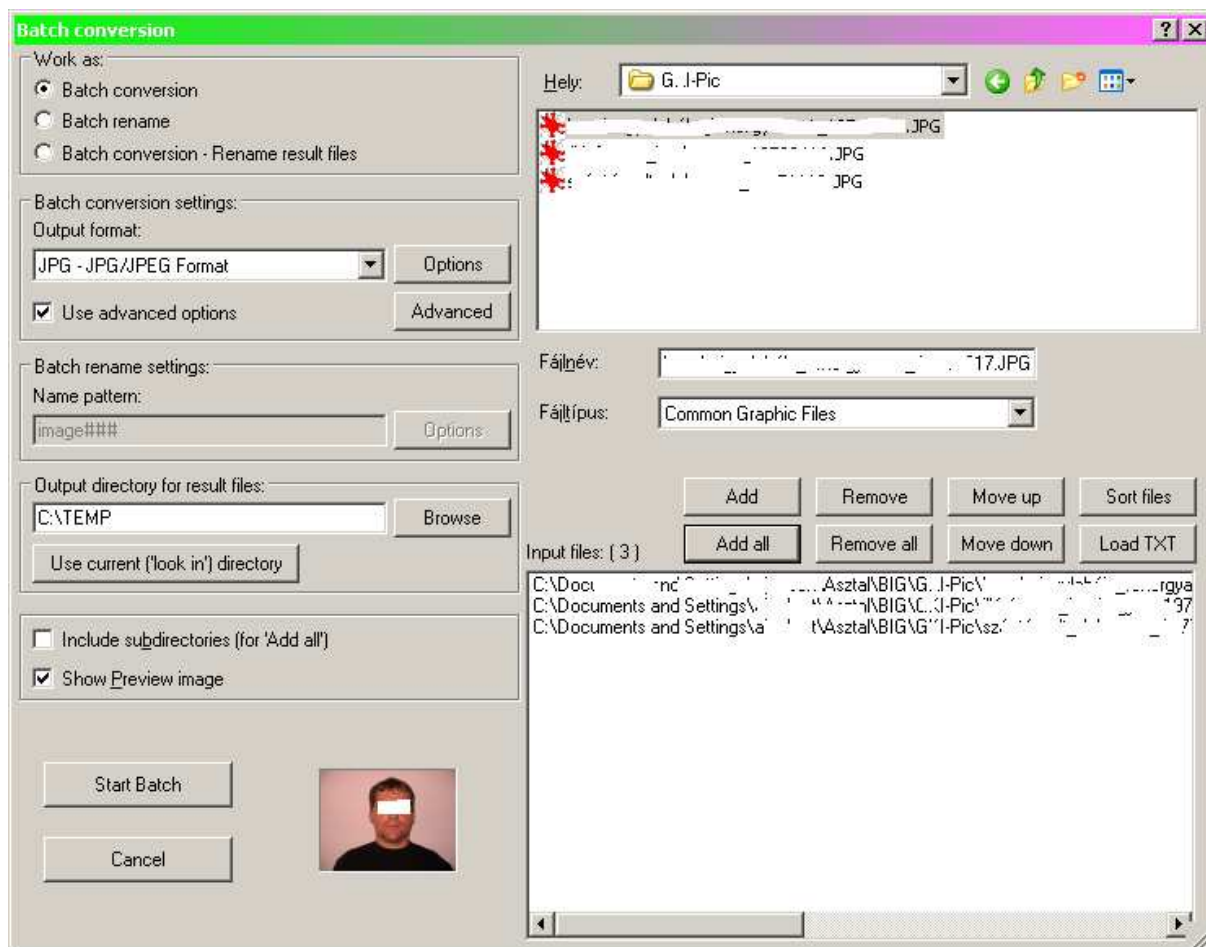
Batch conversion

?

Work as:

Batch conversion

Batch rename

Batch conversion - Rename result files

Batch conversion settings:

Output format:

JPG - JPG/JPEG Format

Options

Use advanced options

Advanced

Batch rename settings:

Name pattern:

image###

Options

Output directory for result files:

C:\TEMP

Browse

Use current ('look in') directory

Include subdirectories (for 'Add all')

Show Preview image

Start Batch

Cancel

Hely:

G. l-Pic

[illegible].JPG

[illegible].JPG

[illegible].JPG

Fájlnév:

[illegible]17.JPG

Fájltípus:

Common Graphic Files

Add

Remove

Move up

Sort files

Input files: ( 3 )

Add all

Remove all

Move down

Load TXT

C:\Docu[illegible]Asztal\BIG\G. l-Pic\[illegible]

C:\Documents and Settings\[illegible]Asztal\BIG\C. l-Pic\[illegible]

C:\Documents and Settings\a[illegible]Asztal\BIG\G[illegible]l-Pic\sz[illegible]